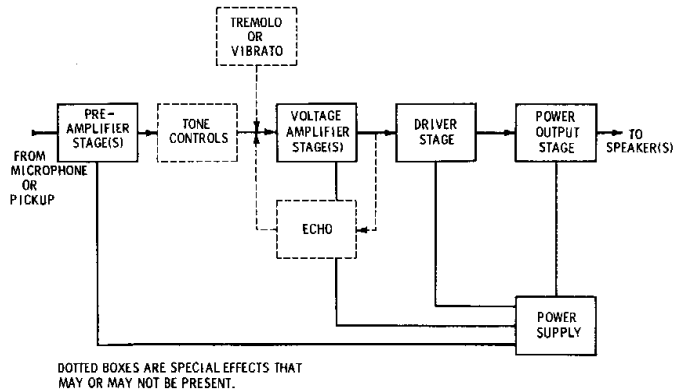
TREMOLO OR VIBRATO

PRE-AMPLIFIER STAGE(S)

TONE CONTROLS

VOLTAGE AMPLIFIER STAGE(S)

DRIVER STAGE

POWER OUTPUT STAGE

TO SPEAKER(S)

FROM MICROPHONE OR PICKUP

ECHO

POWER SUPPLY

DOTTED BOXES ARE SPECIAL EFFECTS THAT MAY OR MAY NOT BE PRESENT.